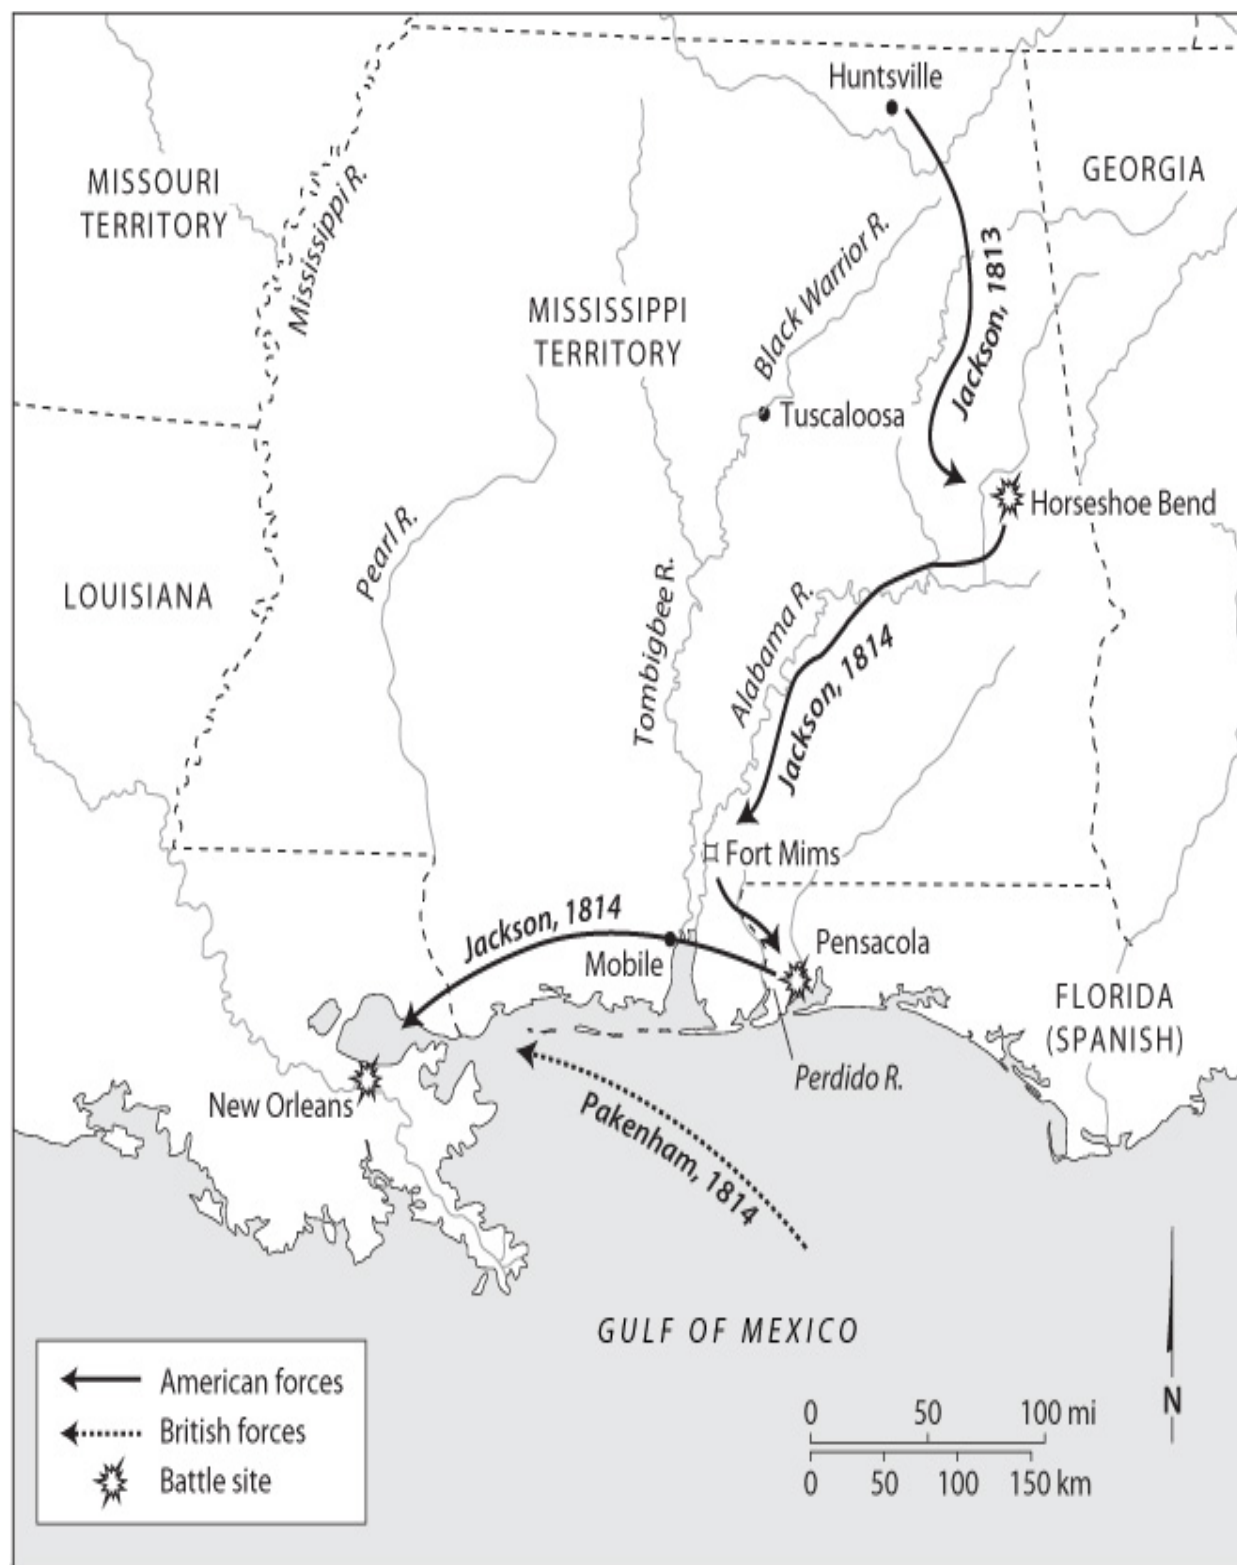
Huntsville

MISSOURI TERRITORY

Mississippi R.

GEORGIA

Black Warrior R.

Jackson, 1813

MISSISSIPPI TERRITORY

Tuscaloosa

Horseshoe Bend

Pearl R.

LOUISIANA

Tombigbee R.

Alabama R.

Jackson, 1814

Fort Mims

Jackson, 1814

Pensacola

Mobile

FLORIDA (SPANISH)

Perdido R.

New Orleans

Pakenham, 1814

GULF OF MEXICO

American forces
British forces
Battle site

0 50 100 mi
0 50 100 150 km

N